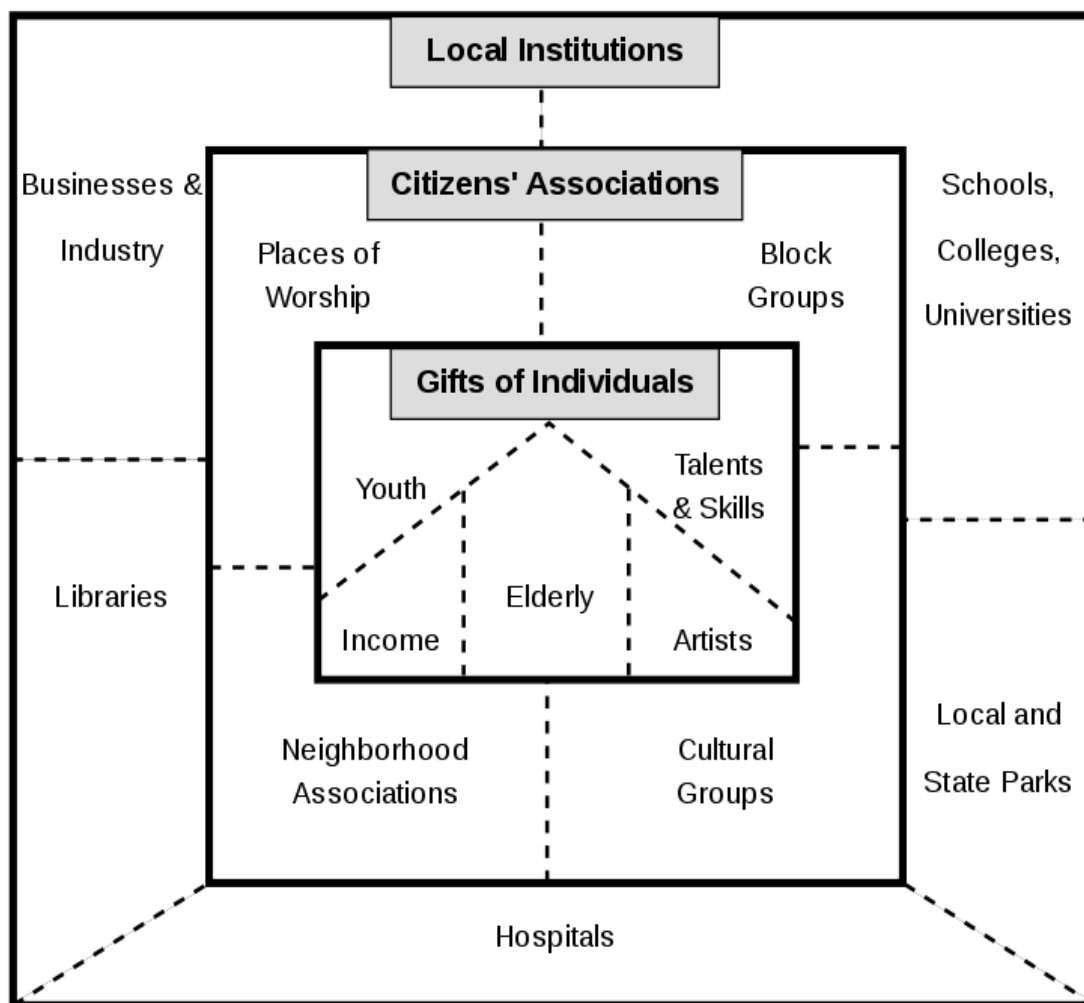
Local Institutions

Businesses & Industry

Citizens' Associations

Schools, Colleges, Universities

Places of Worship

Block Groups

Gifts of Individuals

Youth

Talents & Skills

Libraries

Elderly

Income

Artists

Local and State Parks

Neighborhood Associations

Cultural Groups

Hospitals